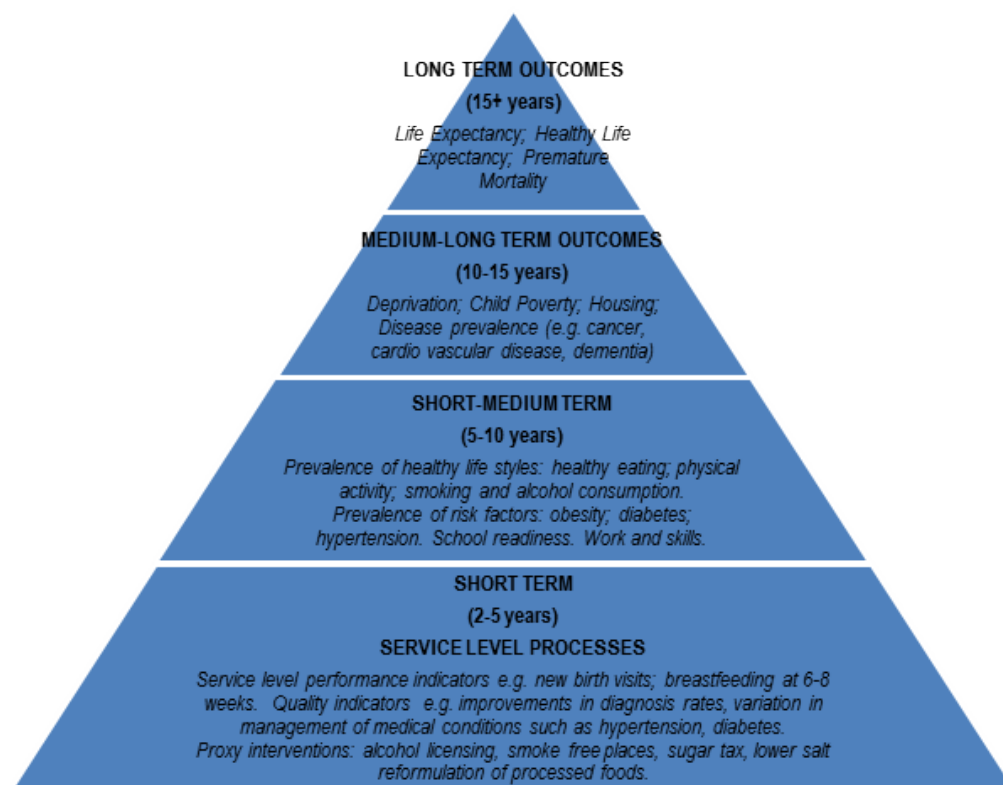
LONG TERM OUTCOMES

(15+ years)

Life Expectancy; Healthy Life Expectancy; Premature Mortality

MEDIUM-LONG TERM OUTCOMES

(10-15 years)

Deprivation; Child Poverty; Housing; Disease prevalence (e.g. cancer, cardio vascular disease, dementia)

SHORT-MEDIUM TERM

(5-10 years)

Prevalence of healthy life styles: healthy eating; physical activity; smoking and alcohol consumption. Prevalence of risk factors: obesity; diabetes; hypertension. School readiness. Work and skills.

SHORT TERM

(2-5 years)

SERVICE LEVEL PROCESSES

Service level performance indicators e.g. new birth visits; breastfeeding at 6-8 weeks. Quality indicators e.g. improvements in diagnosis rates, variation in management of medical conditions such as hypertension, diabetes. Proxy interventions: alcohol licensing, smoke free places, sugar tax, lower salt reformulation of processed foods.